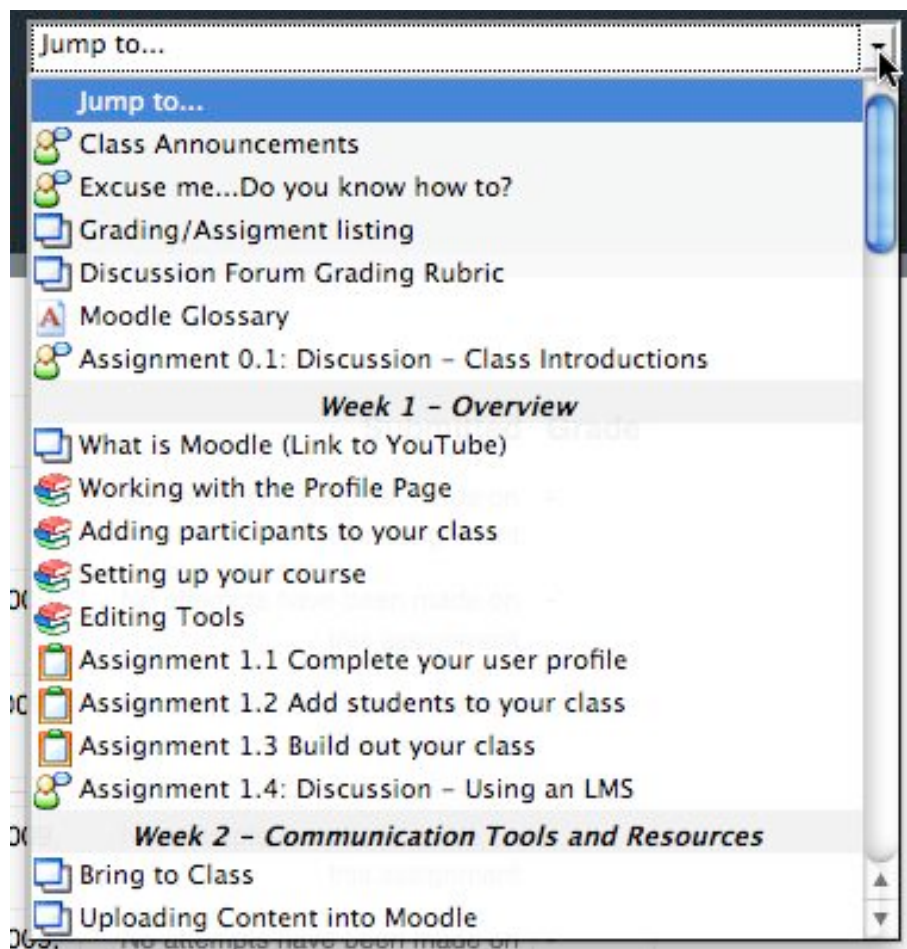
Jump to...

Jump to...
Class Announcements
Excuse me...Do you know how to?
Grading/Assigment listing
Discussion Forum Grading Rubric
Moodle Glossary
Assignment 0.1: Discussion - Class Introductions
Week 1 - Overview
What is Moodle (Link to YouTube)
Working with the Profile Page
Adding participants to your class
Setting up your course
Editing Tools
Assignment 1.1 Complete your user profile
Assignment 1.2 Add students to your class
Assignment 1.3 Build out your class
Assignment 1.4: Discussion - Using an LMS
Week 2 - Communication Tools and Resources
Bring to Class
Uploading Content into Moodle